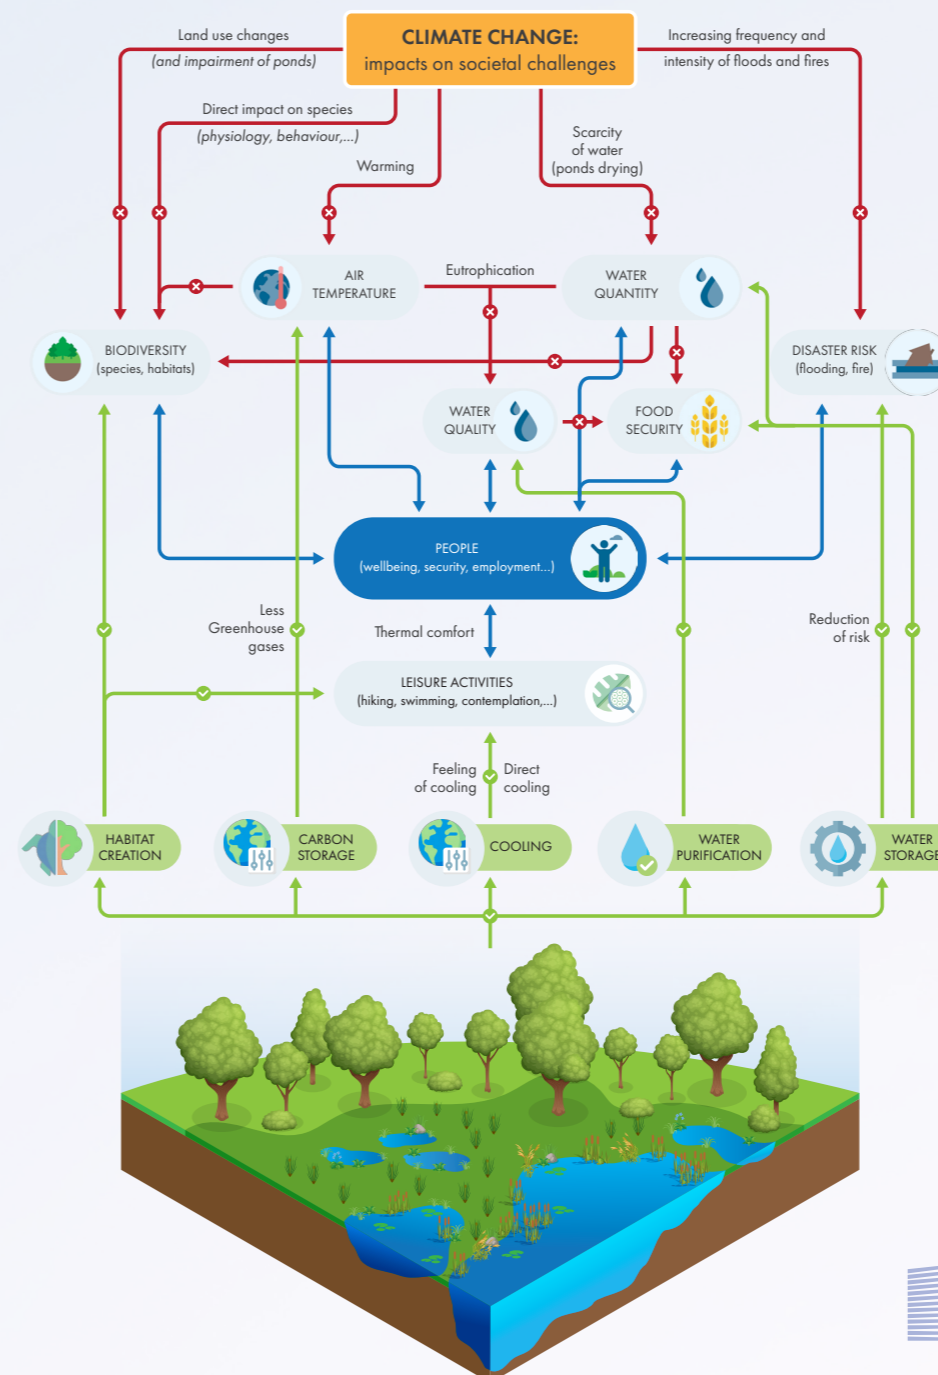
CLIMATE CHANGE:
impacts on societal challenges

Land use changes
(and impairment of ponds)

Increasing frequency and intensity of floods and fires

Direct impact on species
(physiology, behaviour,...)

Warming

Scarcity of water
(ponds drying)

AIR TEMPERATURE

Eutrophication

WATER QUANTITY

BIODIVERSITY
(species, habitats)

DISASTER RISK
(flooding, fire)

WATER QUALITY

FOOD SECURITY

PEOPLE
(wellbeing, security, employment...)

Less Greenhouse gases

Thermal comfort

Reduction of risk

LEISURE ACTIVITIES
(hiking, swimming, contemplation,...)

Feeling of cooling

Direct cooling

HABITAT CREATION

CARBON STORAGE

COOLING

WATER PURIFICATION

WATER STORAGE